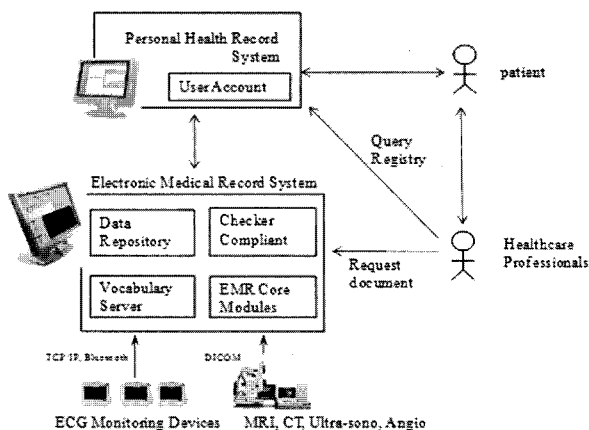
Personal Health Record System

UserAccount

patient

Query Registry

Electronic Medical Record System

Data Repository

Checker Compliant

Vocabulary Server

EMR Core Modules

Request document

Healthcare Professionals

TCP/IP, Bluetooth

DICOM

ECG Monitoring Devices

MRI, CT, Ultra-sono, Angio